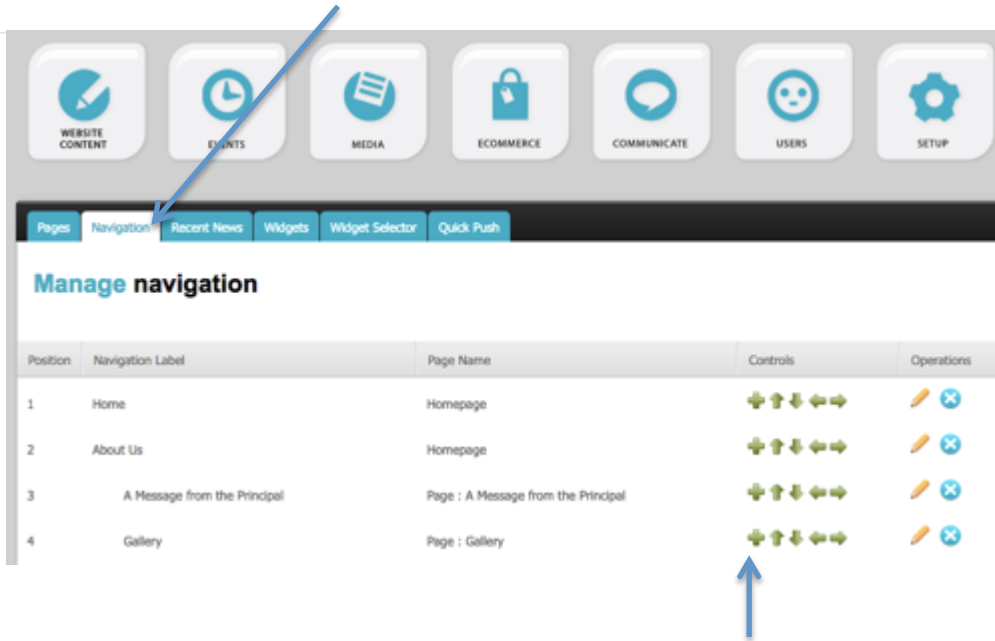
WEBSITE CONTENT

EVENTS

MEDIA

ECOMMERCE

COMMUNICATE

USERS

SETUP

Pages | Navigation | Recent News | Widgets | Widget Selector | Quick Push

Manage navigation

| Position | Navigation Label | Page Name | Controls | Operations |
|---|---|---|---|---|
| 1 | Home | Homepage | | |
| 2 | About Us | Homepage | | |
| 3 | A Message from the Principal | Page : A Message from the Principal | | |
| 4 | Gallery | Page : Gallery | | |